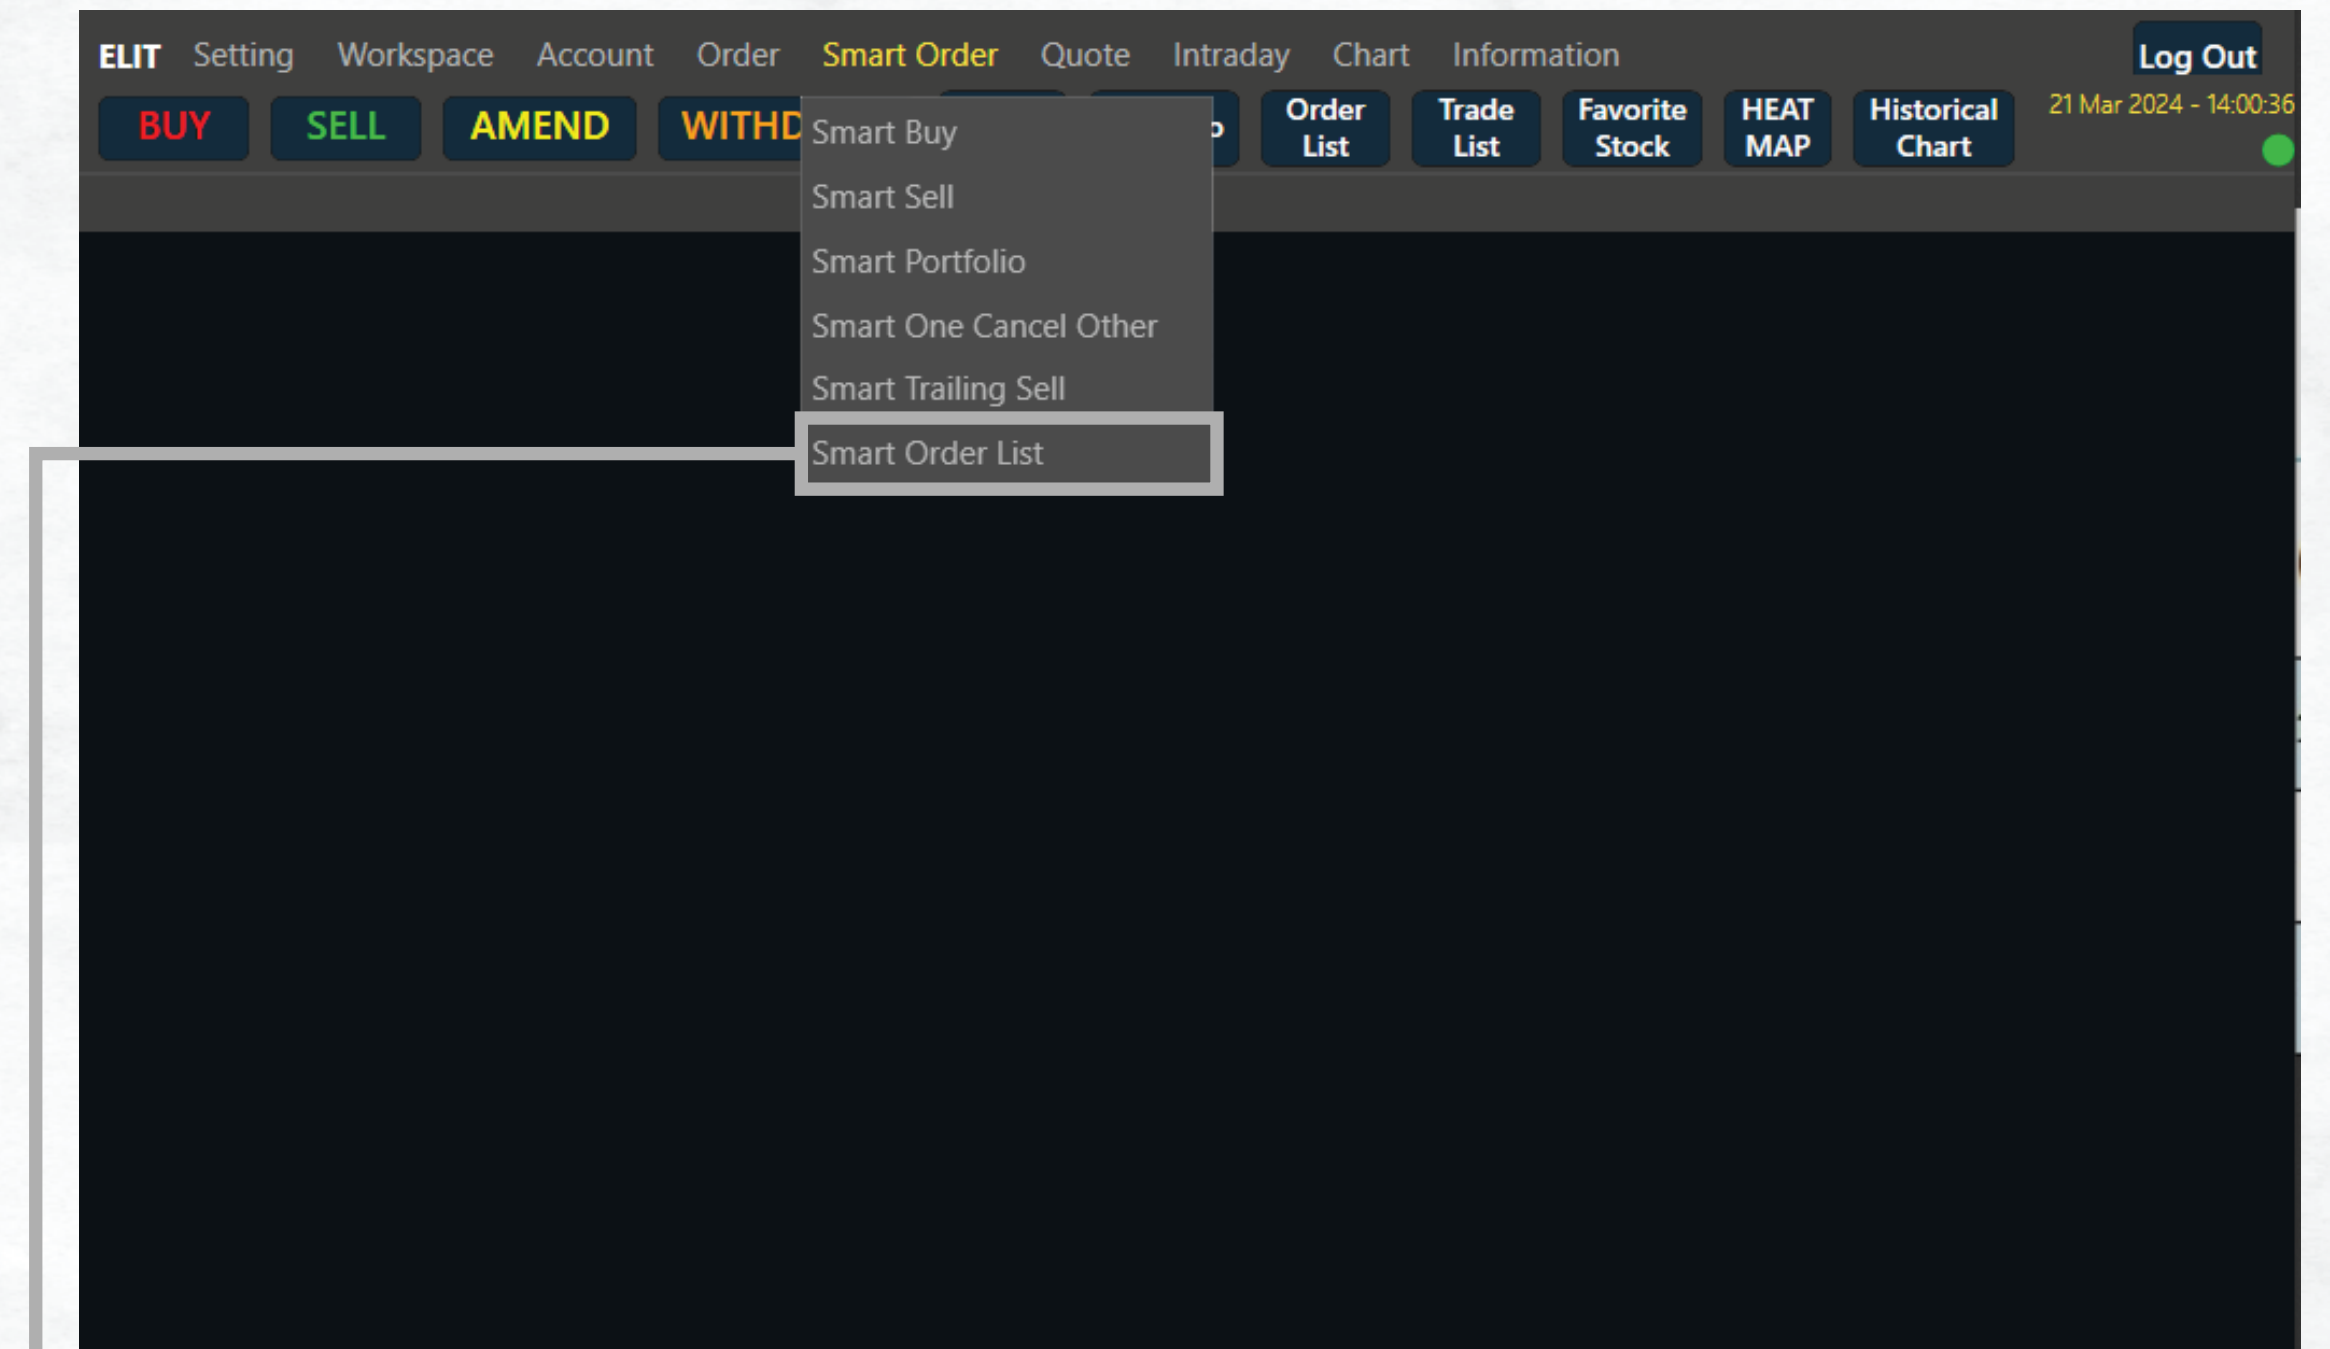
ELIT Setting Workspace Account Order Smart Order Quote Intraday Chart Information

Log Out

BUY SELL AMEND WITHD

Smart Buy
Smart Sell
Smart Portfolio
Smart One Cancel Other
Smart Trailing Sell
Smart Order List

Order List

Trade List

Favorite Stock

HEAT MAP

Historical Chart

21 Mar 2024 - 14:00:36